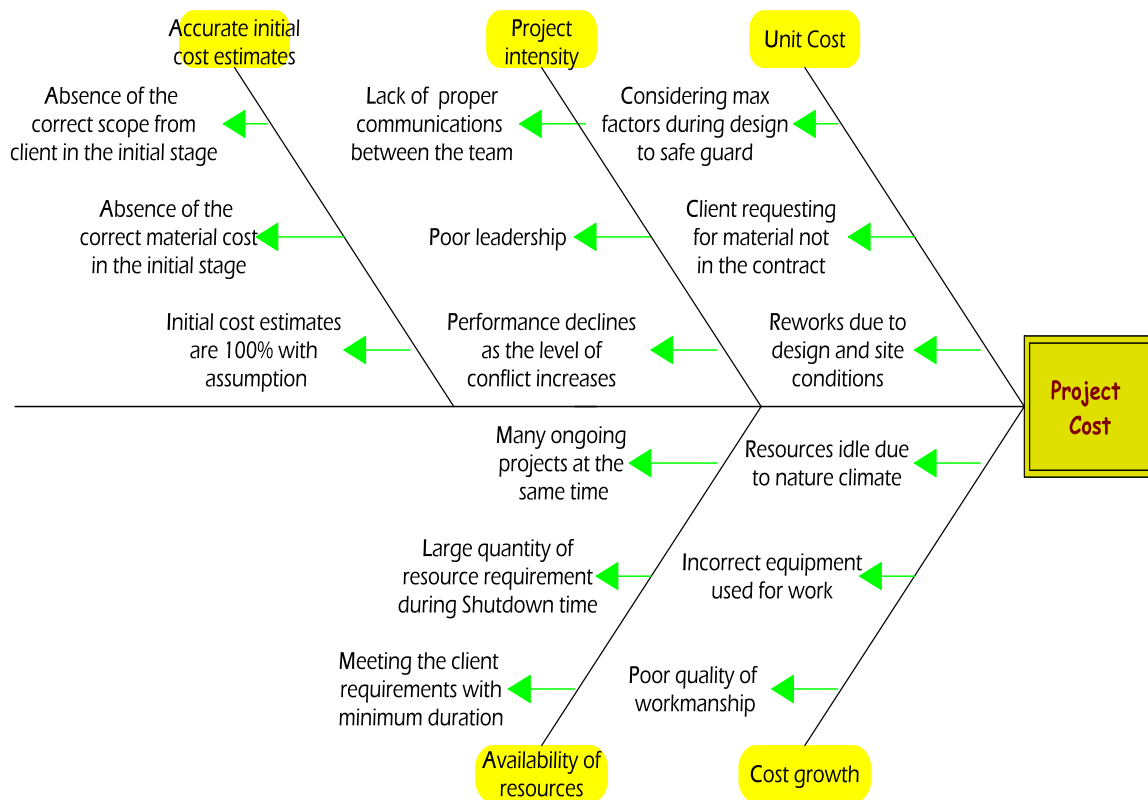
Accurate initial cost estimates

Project intensity

Unit Cost

Absence of the correct scope from client in the initial stage

Lack of proper communications between the team

Considering max factors during design to safe guard

Absence of the correct material cost in the initial stage

Poor leadership

Client requesting for material not in the contract

Initial cost estimates are 100% with assumption

Performance declines as the level of conflict increases

Reworks due to design and site conditions

Project Cost

Many ongoing projects at the same time

Resources idle due to nature climate

Large quantity of resource requirement during Shutdown time

Incorrect equipment used for work

Meeting the client requirements with minimum duration

Poor quality of workmanship

Availability of resources

Cost growth